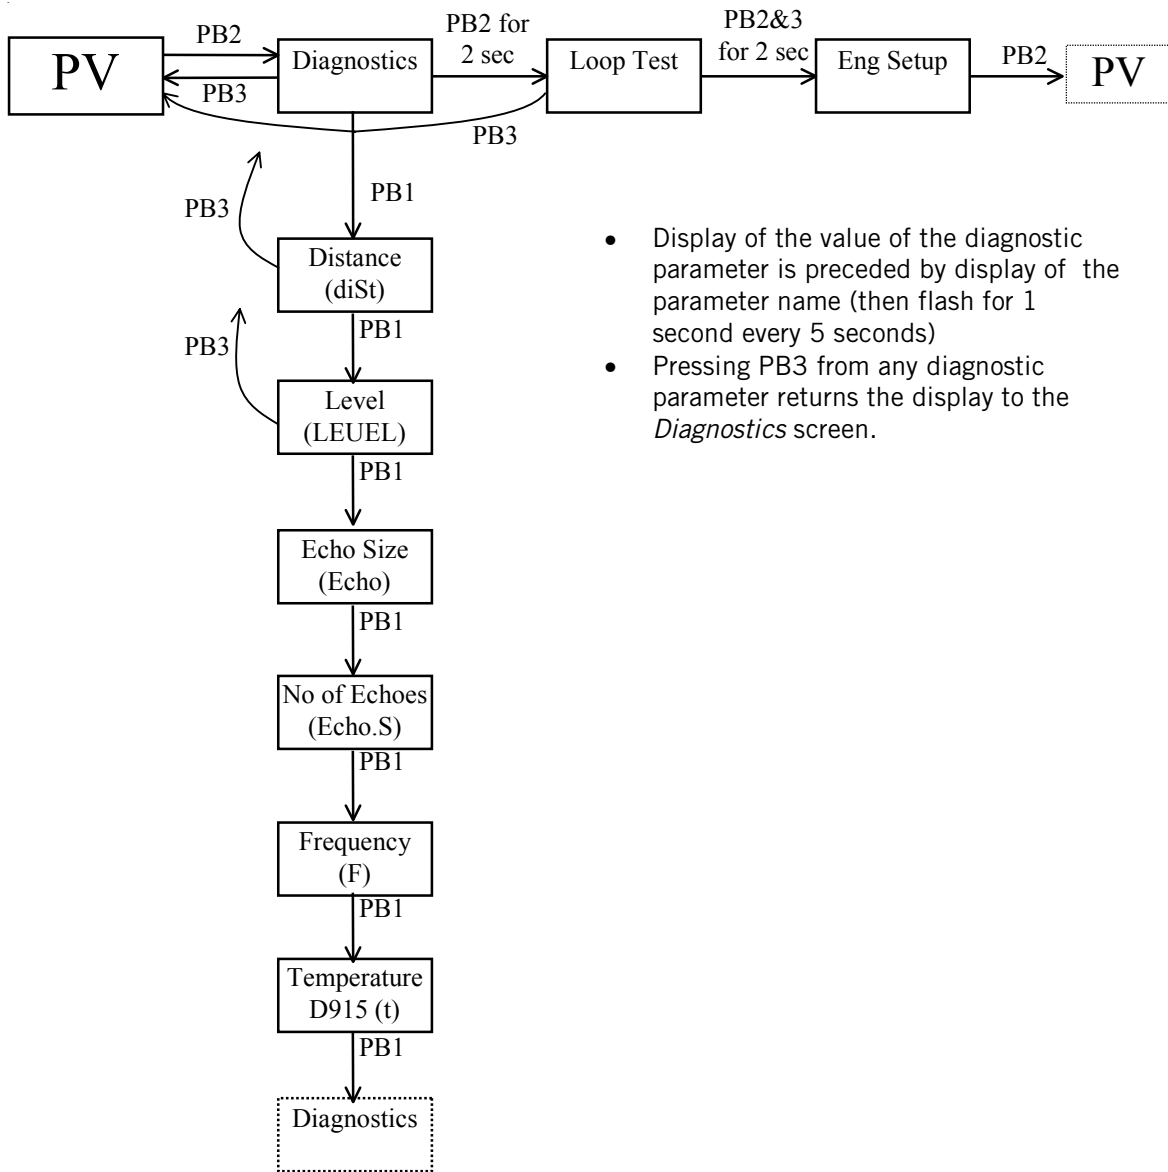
PV

PB2

PB3

Diagnostics

PB2 for 2 sec

Loop Test

PB2&3 for 2 sec

Eng Setup

PB2

PV

PB3

PB1

PB3

Distance (diSt)

PB1

PB3

Level (LEUEL)

PB1

Echo Size (Echo)

PB1

No of Echoes (Echo.S)

PB1

Frequency (F)

PB1

Temperature D915 (t)

PB1

Diagnostics

- Display of the value of the diagnostic parameter is preceded by display of the parameter name (then flash for 1 second every 5 seconds)
- Pressing PB3 from any diagnostic parameter returns the display to the *Diagnostics* screen.